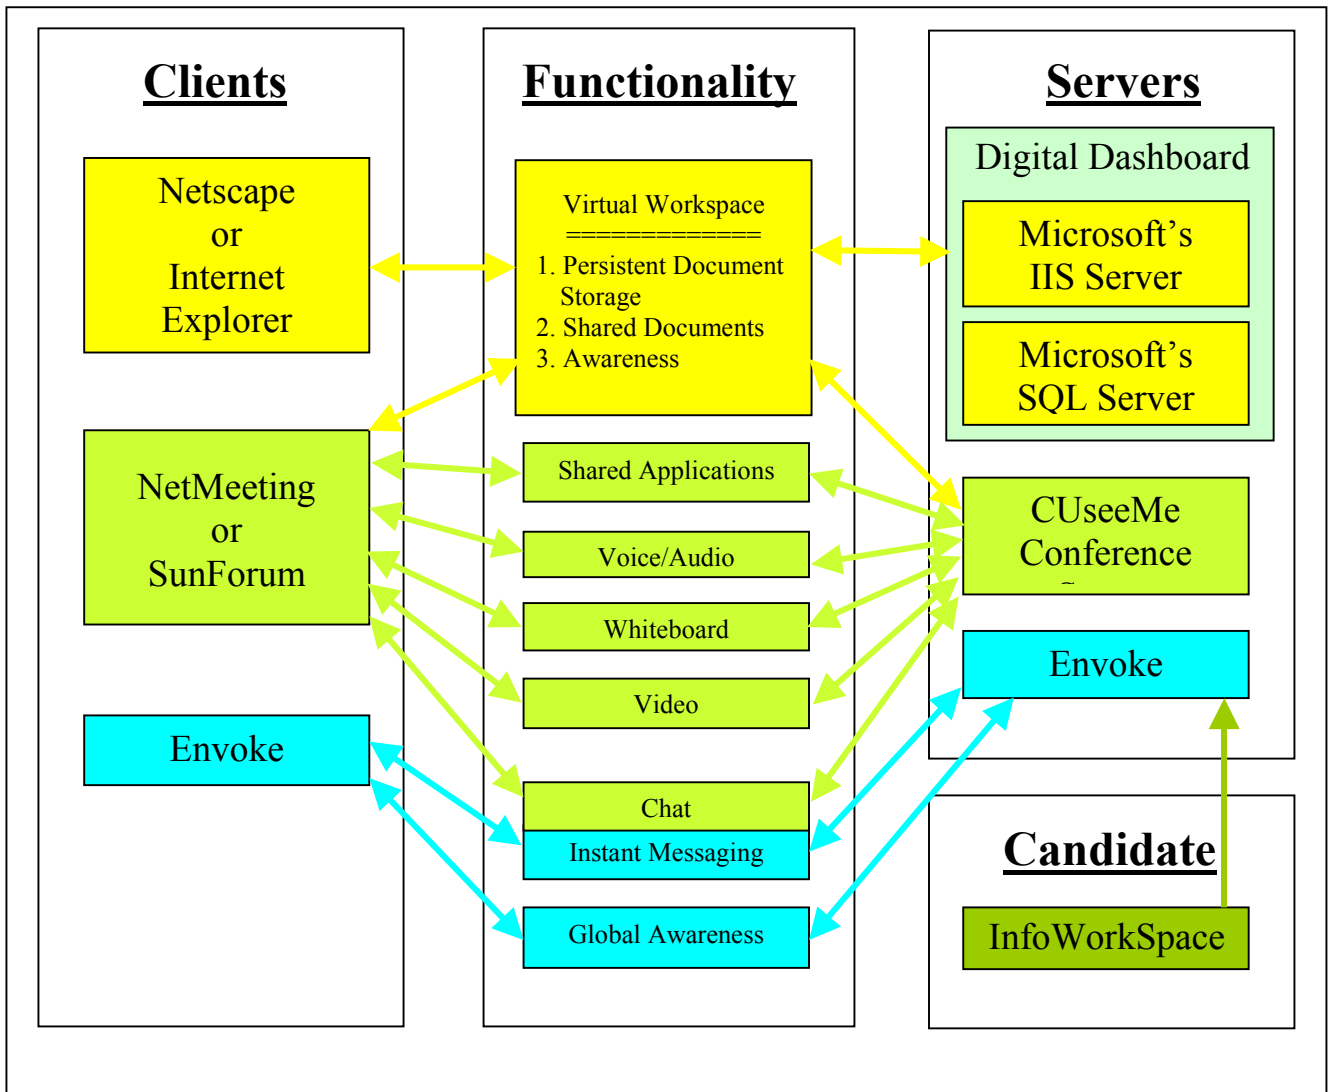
Clients

Netscape or Internet Explorer

NetMeeting or SunForum

Envoke

Functionality

Virtual Workspace
=============
1. Persistent Document Storage
2. Shared Documents
3. Awareness

Shared Applications

Voice/Audio

Whiteboard

Video

Chat

Instant Messaging

Global Awareness

Servers

Digital Dashboard

Microsoft's IIS Server

Microsoft's SQL Server

CUseeMe Conference

Envoke

Candidate

InfoWorkSpace